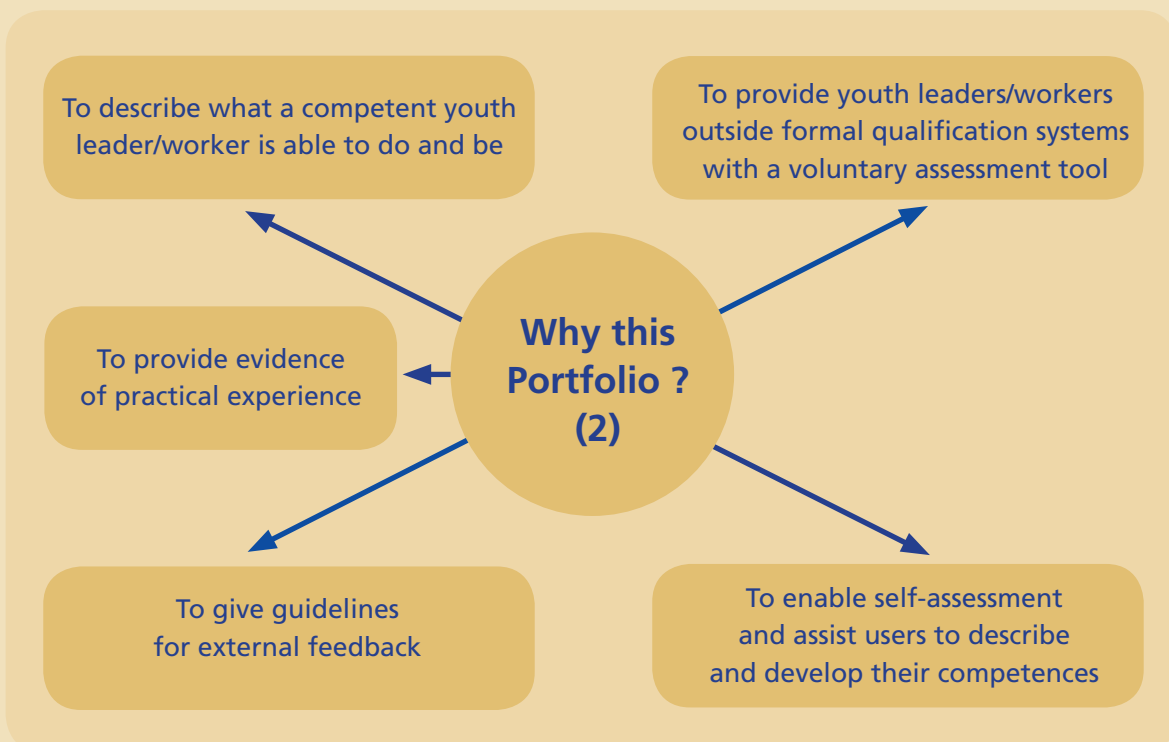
To describe what a competent youth leader/worker is able to do and be

To provide youth leaders/workers outside formal qualification systems with a voluntary assessment tool

Why this Portfolio ? (2)

To provide evidence of practical experience

To give guidelines for external feedback

To enable self-assessment and assist users to describe and develop their competences